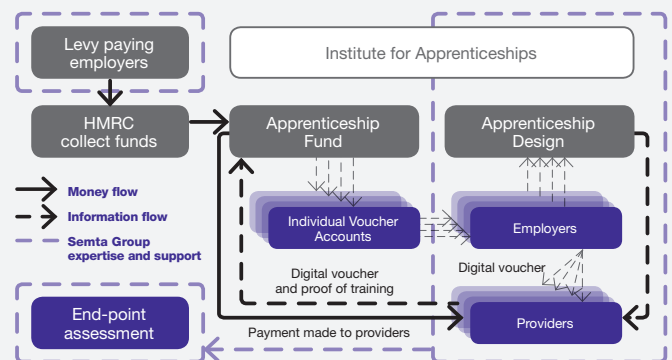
Levy paying employers

Institute for Apprenticeships

HMRC collect funds

Apprenticeship Fund

Apprenticeship Design

Money flow

Information flow

Semta Group expertise and support

Individual Voucher Accounts

Employers

Digital voucher and proof of training

Digital voucher

End-point assessment

Payment made to providers

Providers